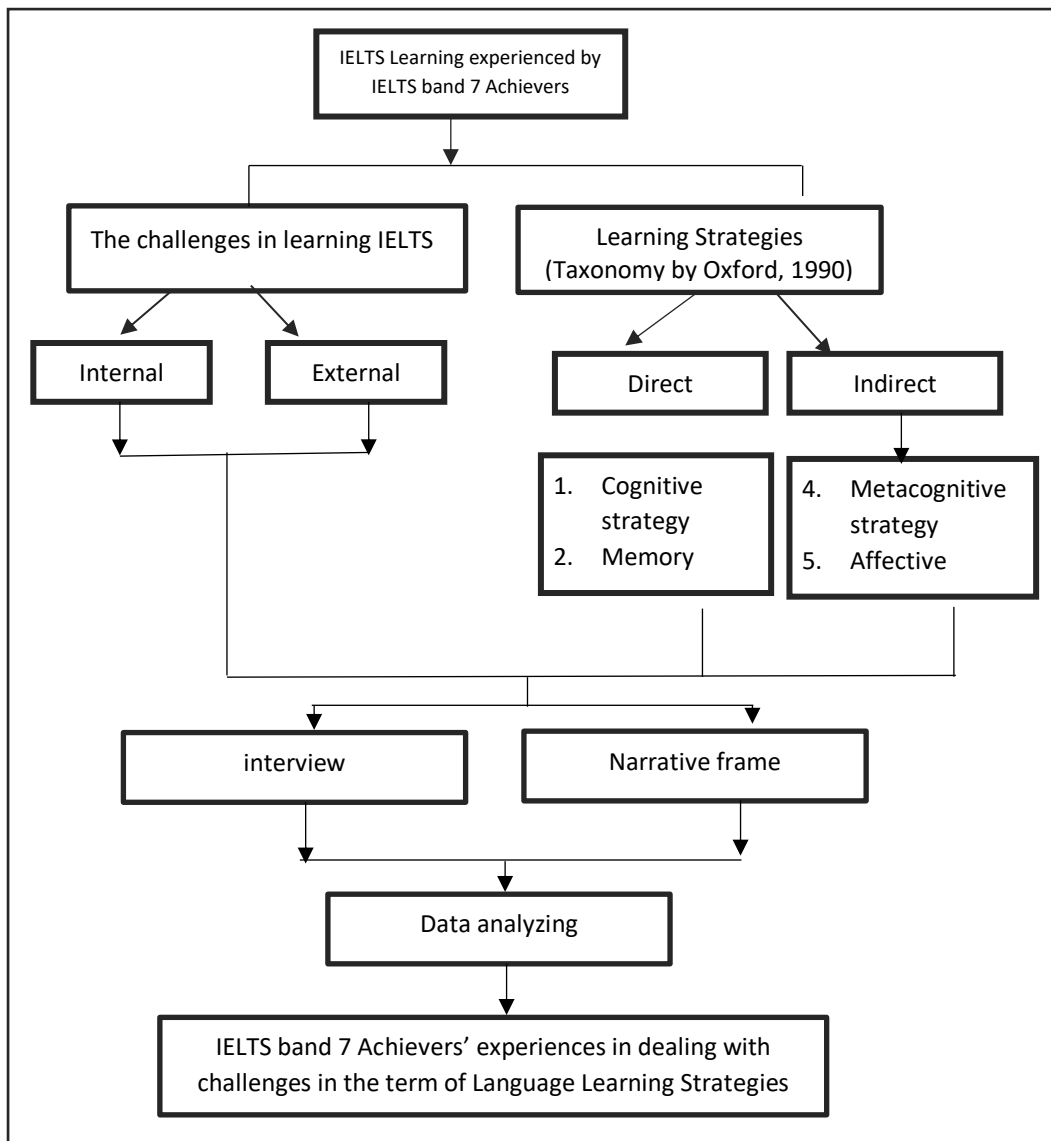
IELTS Learning experienced by IELTS band 7 Achievers

The challenges in learning IELTS

Learning Strategies (Taxonomy by Oxford, 1990)

Internal

External

Direct

Indirect

1. Cognitive strategy
2. Memory

4. Metacognitive strategy
5. Affective

interview

Narrative frame

Data analyzing

IELTS band 7 Achievers' experiences in dealing with challenges in the term of Language Learning Strategies